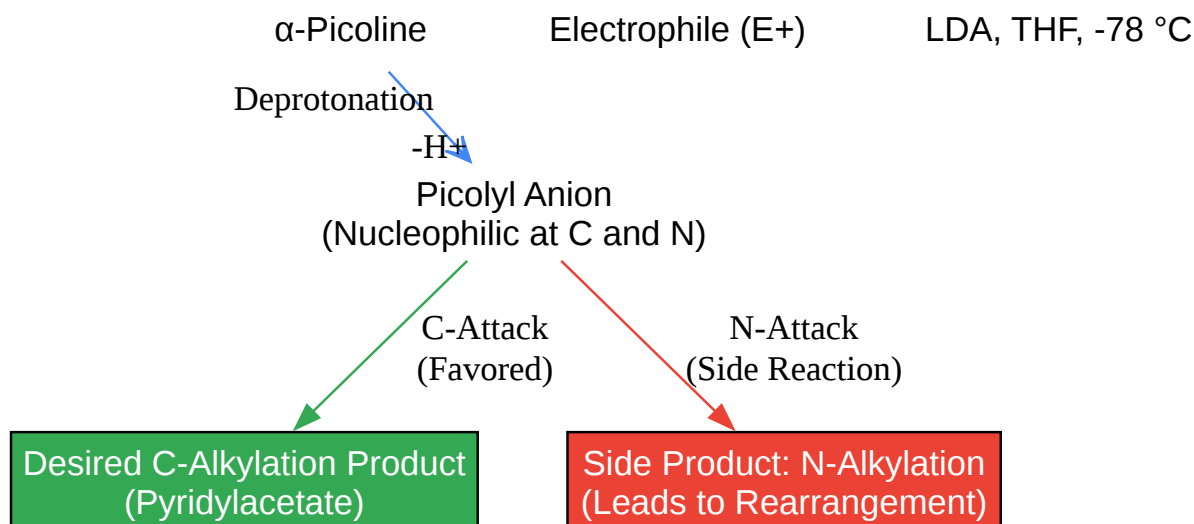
α-Picoline

Electrophile (E+)

LDA, THF, -78 °C

Deprotonation
-H+

Picolyl Anion
(Nucleophilic at C and N)

C-Attack
(Favored)

N-Attack
(Side Reaction)

Desired C-Alkylation Product
(Pyridylacetate)

Side Product: N-Alkylation
(Leads to Rearrangement)